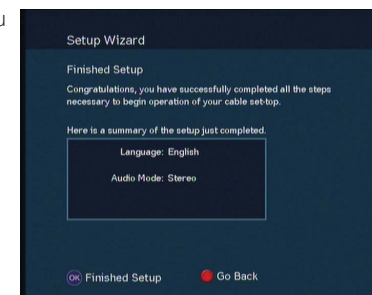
Setup Wizard

Finished Setup

Congratulations, you have successfully completed all the steps necessary to begin operation of your cable set-top.

Here is a summary of the setup just completed.

Language: English

Audio Mode: Stereo

OK Finished Setup

Go Back